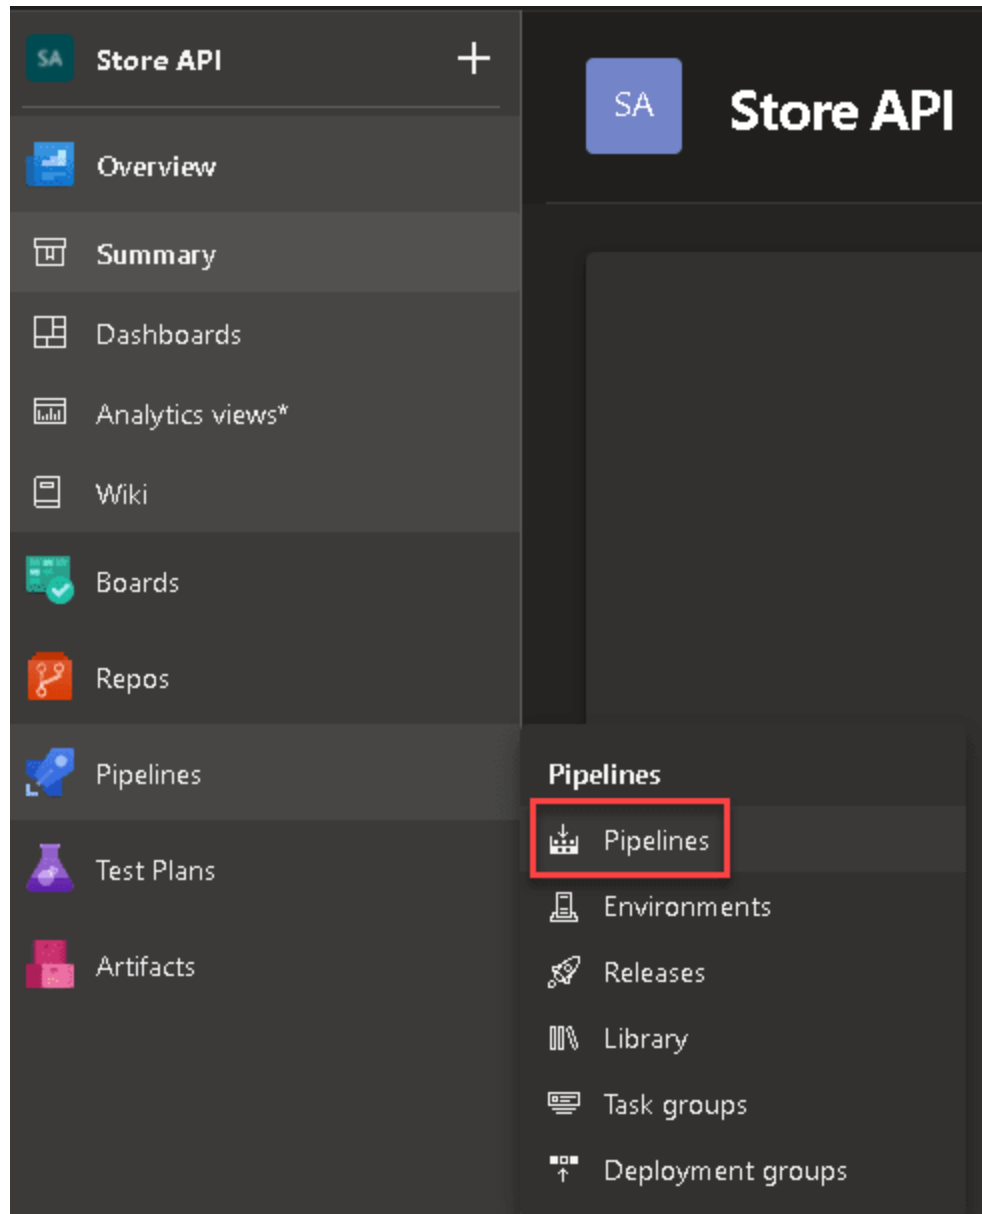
SA Store API +

SA Store API

Overview

Summary

Dashboards

Analytics views*

Wiki

Boards

Repos

Pipelines

Test Plans

Artifacts

Pipelines

Pipelines

Environments

Releases

Library

Task groups

Deployment groups